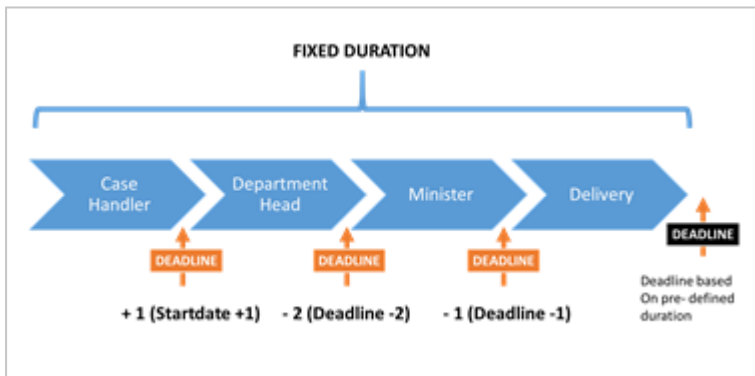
FIXED DURATION

Case Handler

Department Head

Minister

Delivery

DEADLINE

DEADLINE

DEADLINE

DEADLINE

+ 1 (Startdate +1)

- 2 (Deadline -2)

- 1 (Deadline -1)

Deadline based On pre- defined duration